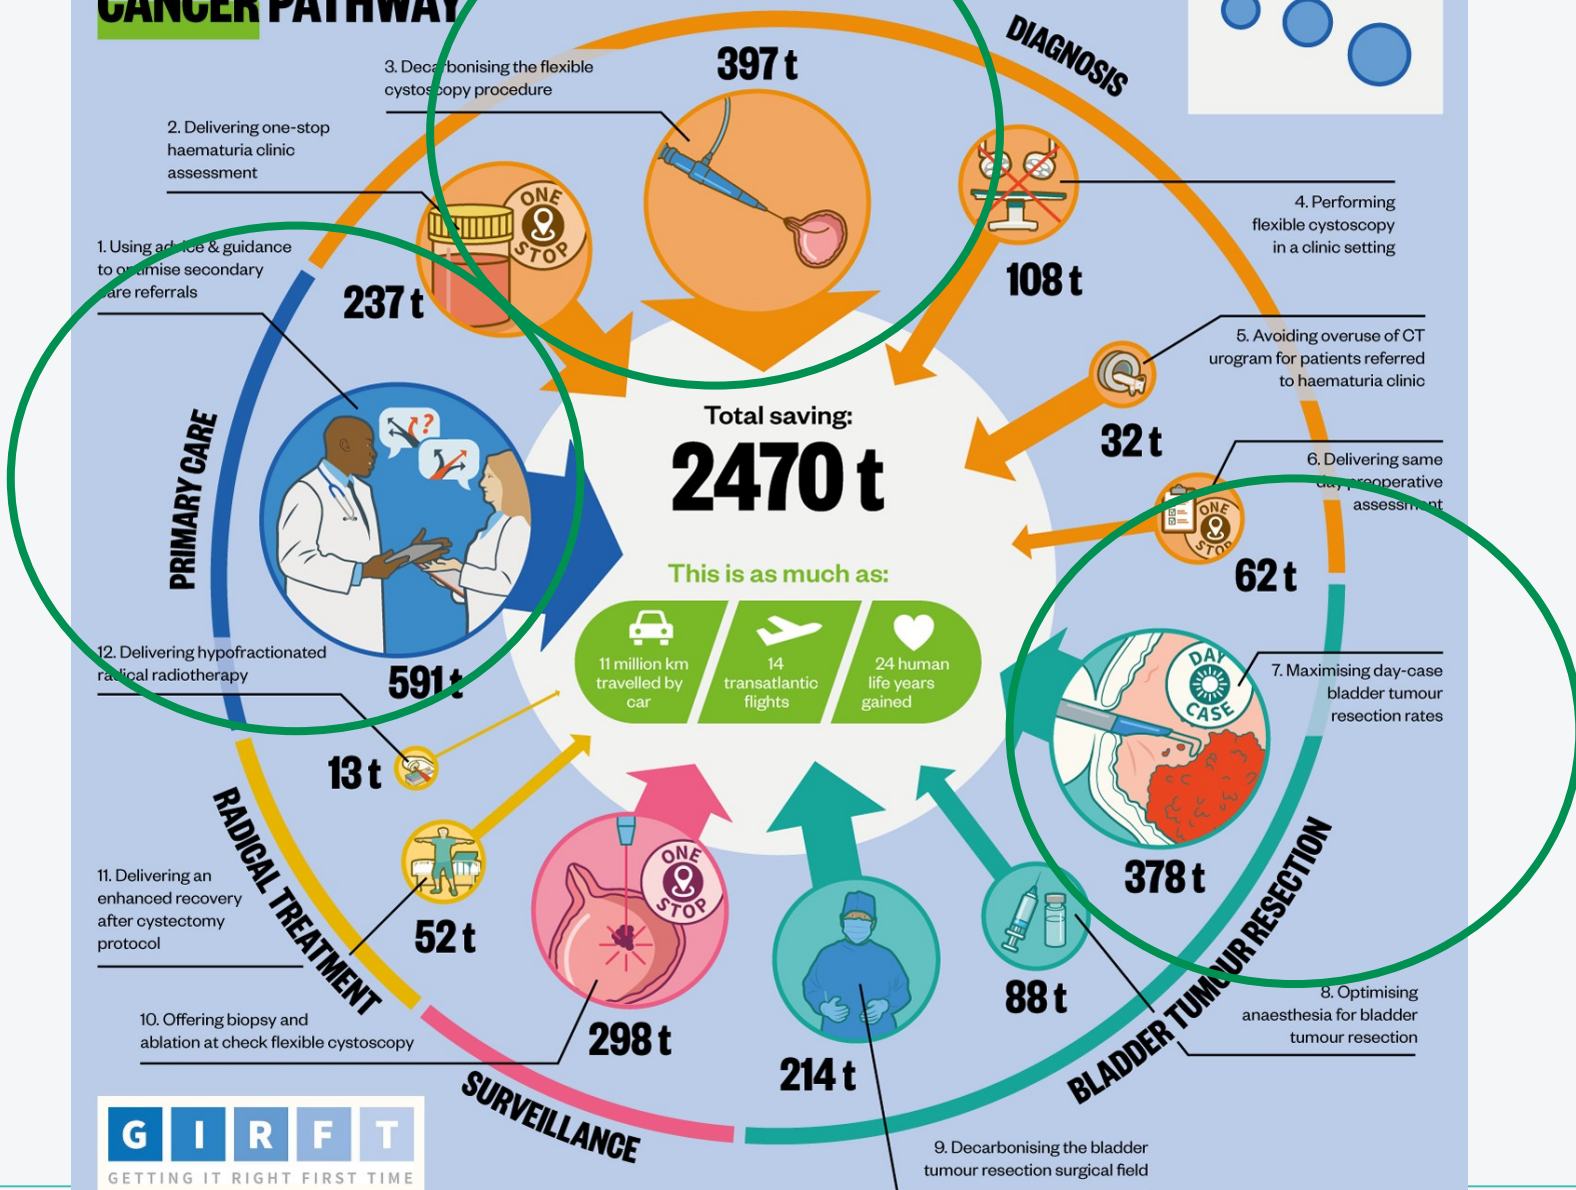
CANCER PATHWAY

3. Dec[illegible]bonising the flexible cysto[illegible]copy procedure

397 t

DIAGNOSIS

2. Delivering one-stop haematuria clinic assessment

ONE STOP

237 t

1. Using ad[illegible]ce & guidance to o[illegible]mise secondary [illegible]are referrals

4. Performing flexible cystoscopy in a clinic setting

108 t

5. Avoiding overuse of CT urogram for patients referred to haematuria clinic

32 t

PRIMARY CARE

Total saving:

2470 t

6. Delivering same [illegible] preoperative assess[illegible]nt

ONE STOP

62 t

This is as much as:

11 million km travelled by car

14 transatlantic flights

24 human life years gained

12. Delivering hypofractionated ra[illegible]ical radiotherapy

591 t

7. Maximising day-case bladder tumour resection rates

DAY CASE

13 t

RADICAL TREATMENT

11. Delivering an enhanced recovery after cystectomy protocol

52 t

ONE STOP

378 t

88 t

298 t

214 t

8. Optimising anaesthesia for bladder tumour resection

BLADDER TUMOUR RESECTION

10. Offering biopsy and ablation at check flexible cystoscopy

SURVEILLANCE

G I R F T
GETTING IT RIGHT FIRST TIME

9. Decarbonising the bladder tumour resection surgical field